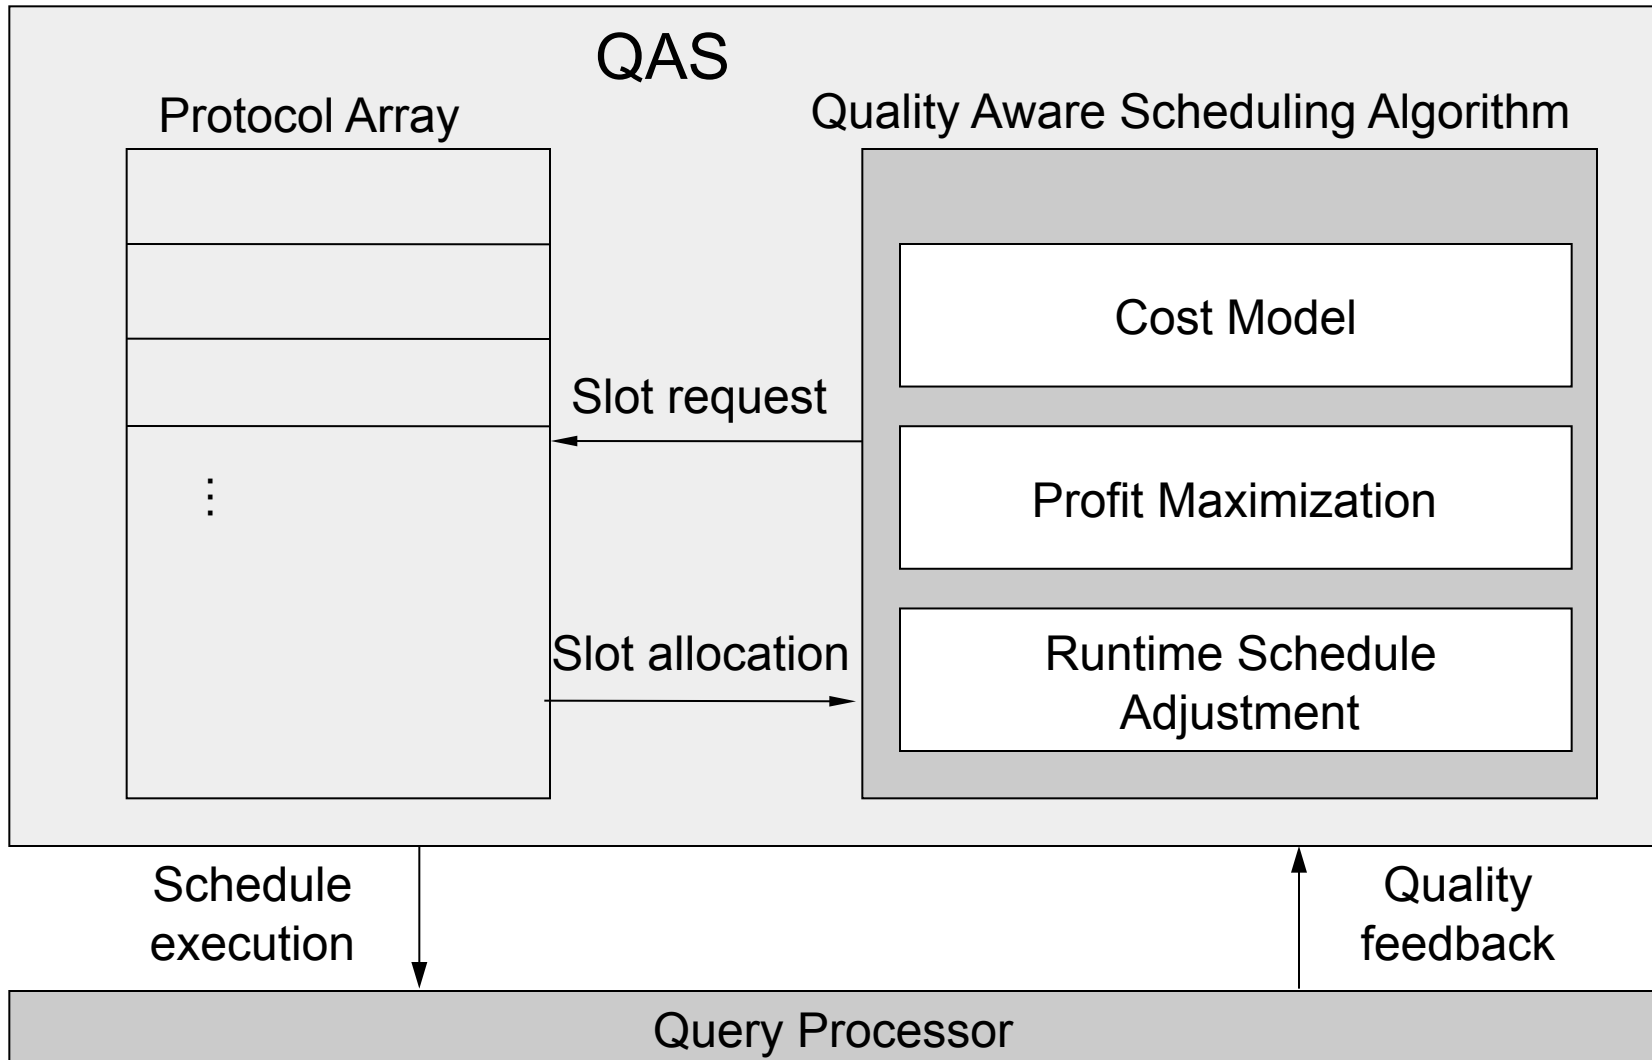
QAS

Protocol Array

Quality Aware Scheduling Algorithm

Cost Model

Slot request

Profit Maximization

Slot allocation

Runtime Schedule Adjustment

Schedule execution

Quality feedback

Query Processor